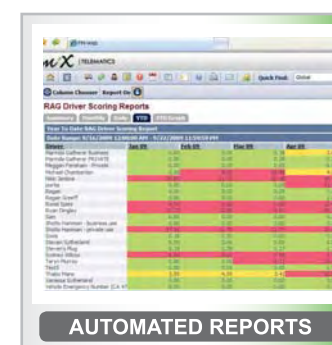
nX TELEMATICS

Quick Find: Global

Column Chooser Report On

RAG Driver Scoring Reports

Summary Monthly Daily YTD YTD Graph

Year To Date RAG Driver Scoring Report

Date Range: 9/16/2009 12:00:00 AM - 9/21/2009 11:59:59 PM

| Driver | Jan 09 | Feb 09 | Mar 09 | Apr 09 |
|---|---|---|---|---|
| Marinda Gatherer Business | | | | |
| Marinda Gatherer PRIVATE | | | | |
| Maggie Parekam - Private | | | | |
| Michael Chamberlain | | | | |
| Nikki Jenkins | | | | |
| Jenie | | | | |
| Rogan | | | | |
| Rogan Greeff | | | | |
| Ronel Sales | | | | |
| Ruan Dingley | | | | |
| Sam | | | | |
| Sheila Hartman - business use | | | | |
| Sheila Hartman - private use | | | | |
| Siva | | | | |
| Steven Sutherland | | | | |
| Steven's Plug | | | | |
| Sydney Wilcox | | | | |
| Taryn Murray | | | | |
| Test2 | | | | |
| Thabo Mane | | | | |
| Vanessa Sutherland | | | | |
| Vehicle Emergency Number (CA 47 | | | | |

AUTOMATED REPORTS